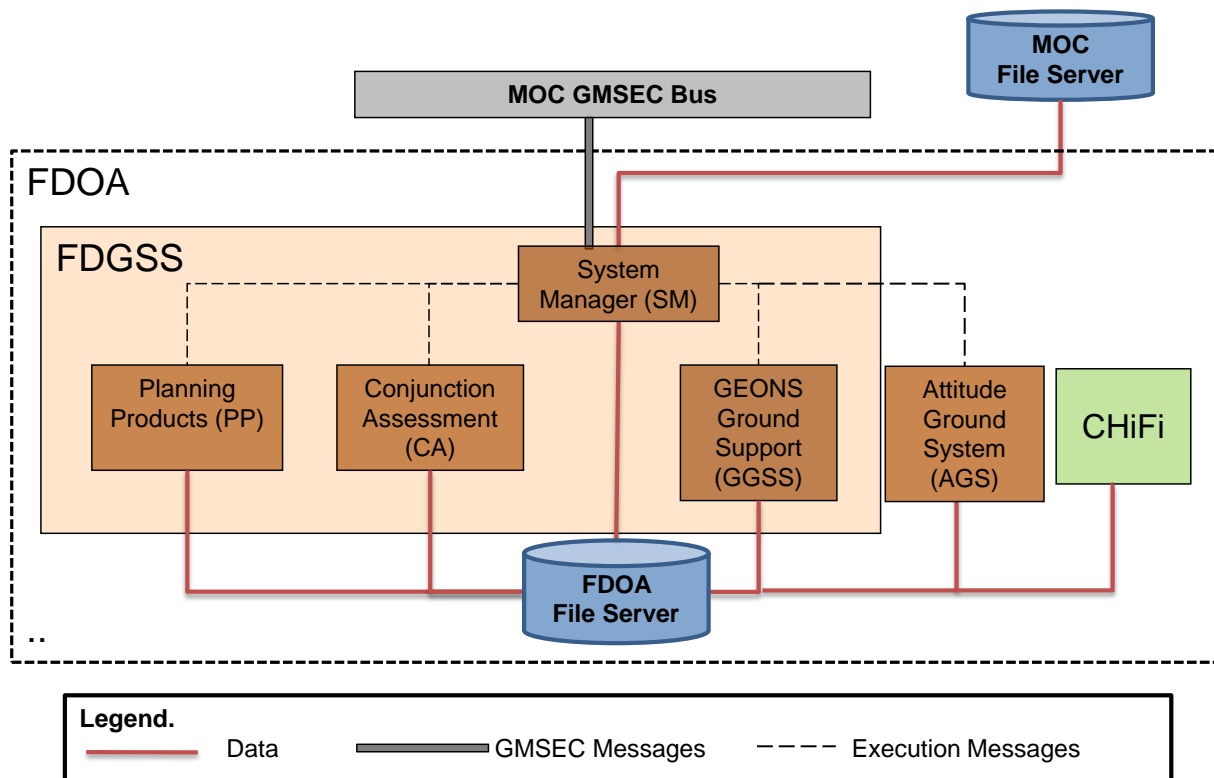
MOC File Server

MOC GMSEC Bus

FDOA

FDGSS

System Manager (SM)

Planning Products (PP)

Conjunction Assessment (CA)

GEONS Ground Support (GGSS)

Attitude Ground System (AGS)

CHiFi

FDOA File Server

..

Legend.

Data

GMSEC Messages

Execution Messages